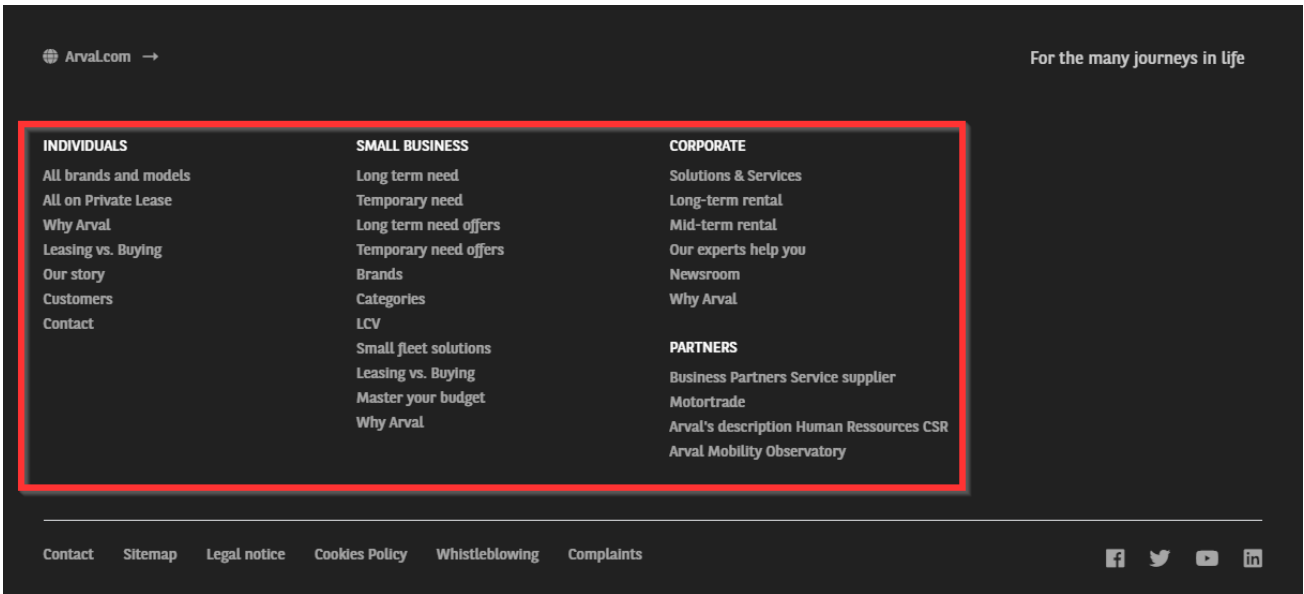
Arval.com →

For the many journeys in life

INDIVIDUALS
All brands and models
All on Private Lease
Why Arval
Leasing vs. Buying
Our story
Customers
Contact

SMALL BUSINESS
Long term need
Temporary need
Long term need offers
Temporary need offers
Brands
Categories
LCV
Small fleet solutions
Leasing vs. Buying
Master your budget
Why Arval

CORPORATE
Solutions & Services
Long-term rental
Mid-term rental
Our experts help you
Newsroom
Why Arval

PARTNERS
Business Partners Service supplier
Motortrade
Arval's description Human Ressources CSR
Arval Mobility Observatory

Contact Sitemap Legal notice Cookies Policy Whistleblowing Complaints